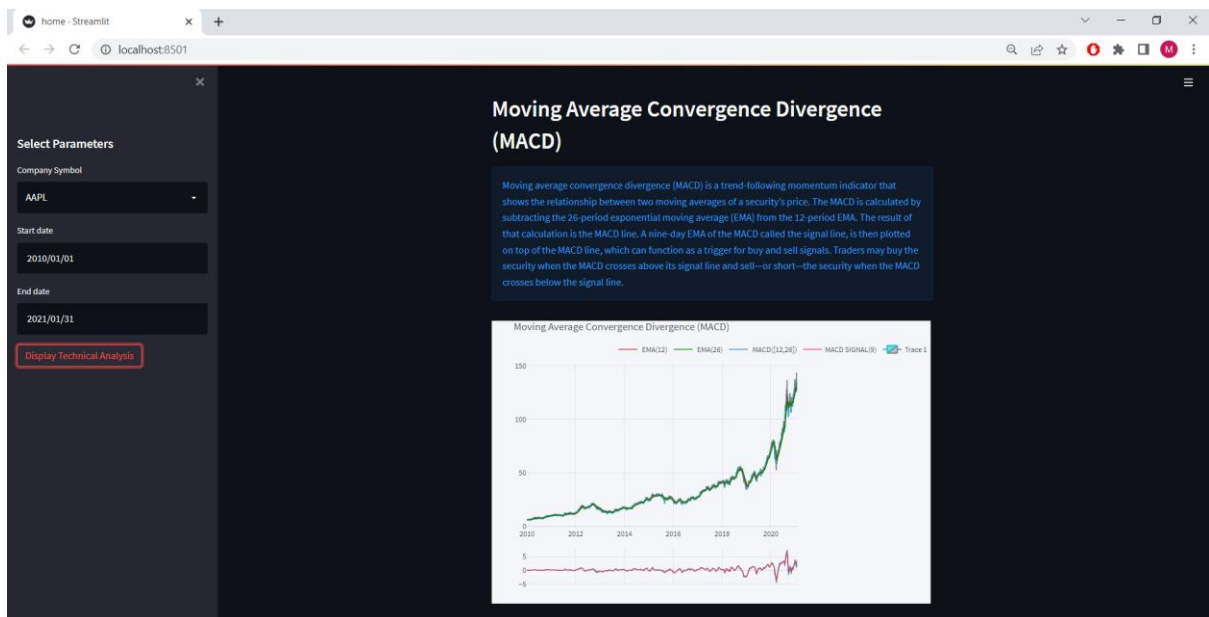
home · Streamlit
×
+
localhost:8501

×

Select Parameters

Company Symbol
AAPL

Start date
2010/01/01

End date
2021/01/31

Display Technical Analysis

Moving Average Convergence Divergence (MACD)

Moving average convergence divergence (MACD) is a trend-following momentum indicator that shows the relationship between two moving averages of a security's price. The MACD is calculated by subtracting the 26-period exponential moving average (EMA) from the 12-period EMA. The result of that calculation is the MACD line. A nine-day EMA of the MACD called the signal line, is then plotted on top of the MACD line, which can function as a trigger for buy and sell signals. Traders may buy the security when the MACD crosses above its signal line and sell—or short—the security when the MACD crosses below the signal line.

Moving Average Convergence Divergence (MACD)

EMA(12) EMA(26) MACD(12,26) MACD SIGNAL(9) Trace 1

150
100
50
0
2010 2012 2014 2016 2018 2020
5
0
-5